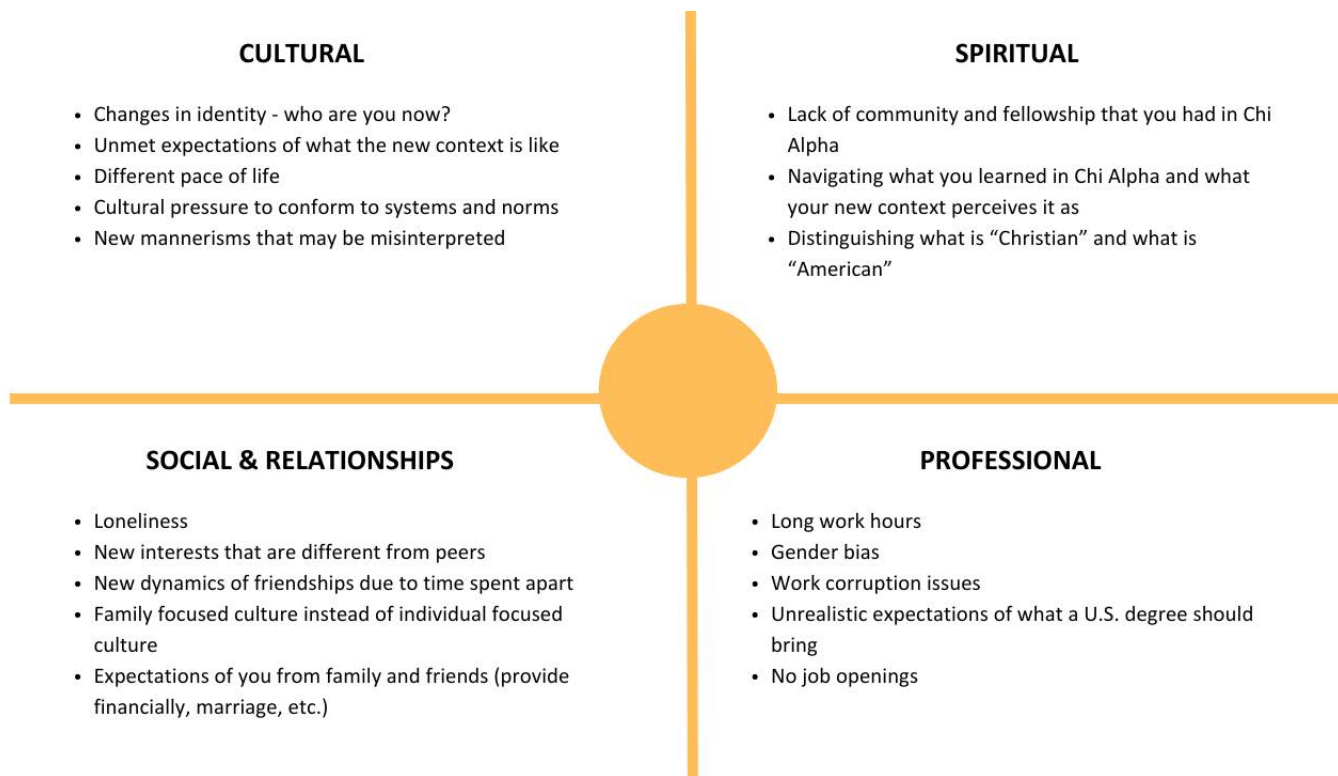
CULTURAL

- Changes in identity - who are you now?
- Unmet expectations of what the new context is like
- Different pace of life
- Cultural pressure to conform to systems and norms
- New mannerisms that may be misinterpreted

SPIRITUAL

- Lack of community and fellowship that you had in Chi Alpha
- Navigating what you learned in Chi Alpha and what your new context perceives it as
- Distinguishing what is "Christian" and what is "American"

SOCIAL & RELATIONSHIPS

- Loneliness
- New interests that are different from peers
- New dynamics of friendships due to time spent apart
- Family focused culture instead of individual focused culture
- Expectations of you from family and friends (provide financially, marriage, etc.)

PROFESSIONAL

- Long work hours
- Gender bias
- Work corruption issues
- Unrealistic expectations of what a U.S. degree should bring
- No job openings